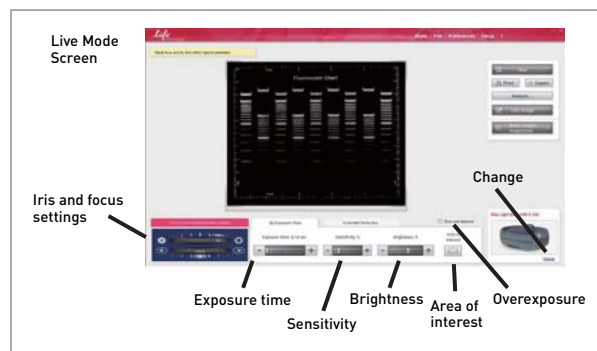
Live Mode Screen

Iris and focus settings

Change

Exposure time

Sensitivity

Brightness

Area of interest

Overexposure

Life

Home | File | Preferences | Setup

Exposure Chart

Exposure time

Sensitivity

Brightness

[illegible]